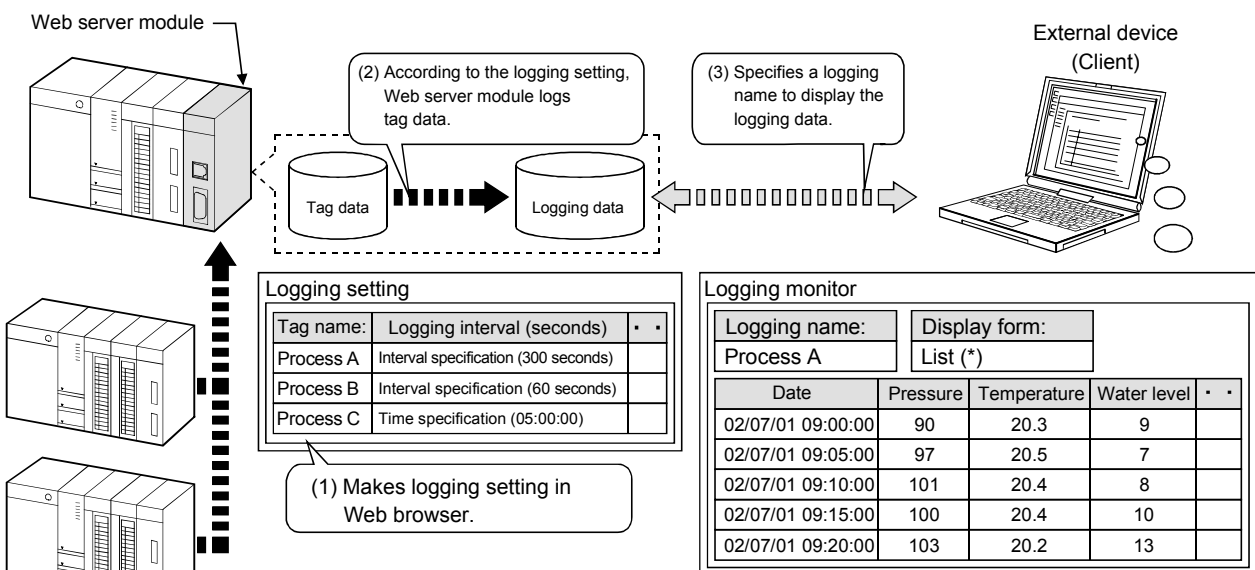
Web server module

(2) According to the logging setting, Web server module logs tag data.

(3) Specifies a logging name to display the logging data.

External device (Client)

Tag data

Logging data

Logging setting

| Tag name: | Logging interval (seconds) | · · |
|---|---|---|
| Process A | Interval specification (300 seconds) | |
| Process B | Interval specification (60 seconds) | |
| Process C | Time specification (05:00:00) | |

(1) Makes logging setting in Web browser.

Logging monitor

Logging name: Process A

Display form: List (*)

| Date | Pressure | Temperature | Water level | · · |
|---|---|---|---|---|
| 02/07/01 09:00:00 | 90 | 20.3 | 9 | |
| 02/07/01 09:05:00 | 97 | 20.5 | 7 | |
| 02/07/01 09:10:00 | 101 | 20.4 | 8 | |
| 02/07/01 09:15:00 | 100 | 20.4 | 10 | |
| 02/07/01 09:20:00 | 103 | 20.2 | 13 | |